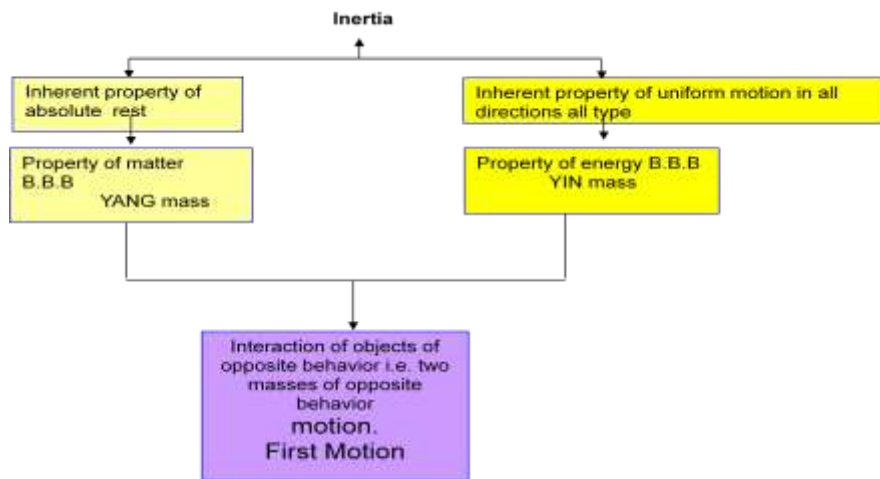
Inertia

Inherent property of absolute rest

Inherent property of uniform motion in all directions all type

Property of matter B.B.B YANG mass

Property of energy B.B.B YIN mass

Interaction of objects of opposite behavior i.e. two masses of opposite behavior motion. First Motion